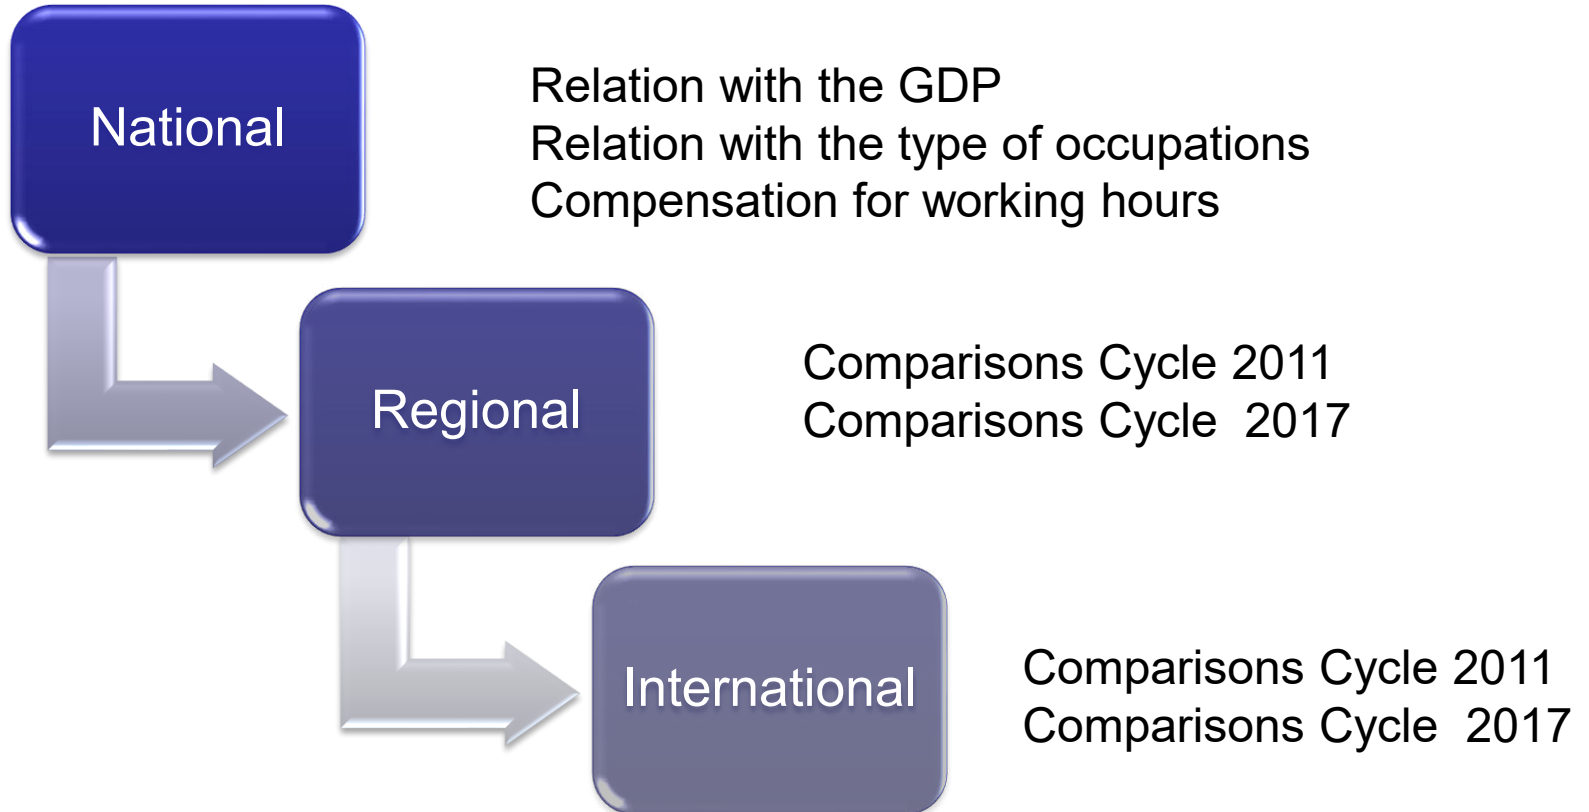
National

Relation with the GDP
Relation with the type of occupations
Compensation for working hours

Regional

Comparisons Cycle 2011
Comparisons Cycle 2017

International

Comparisons Cycle 2011
Comparisons Cycle 2017